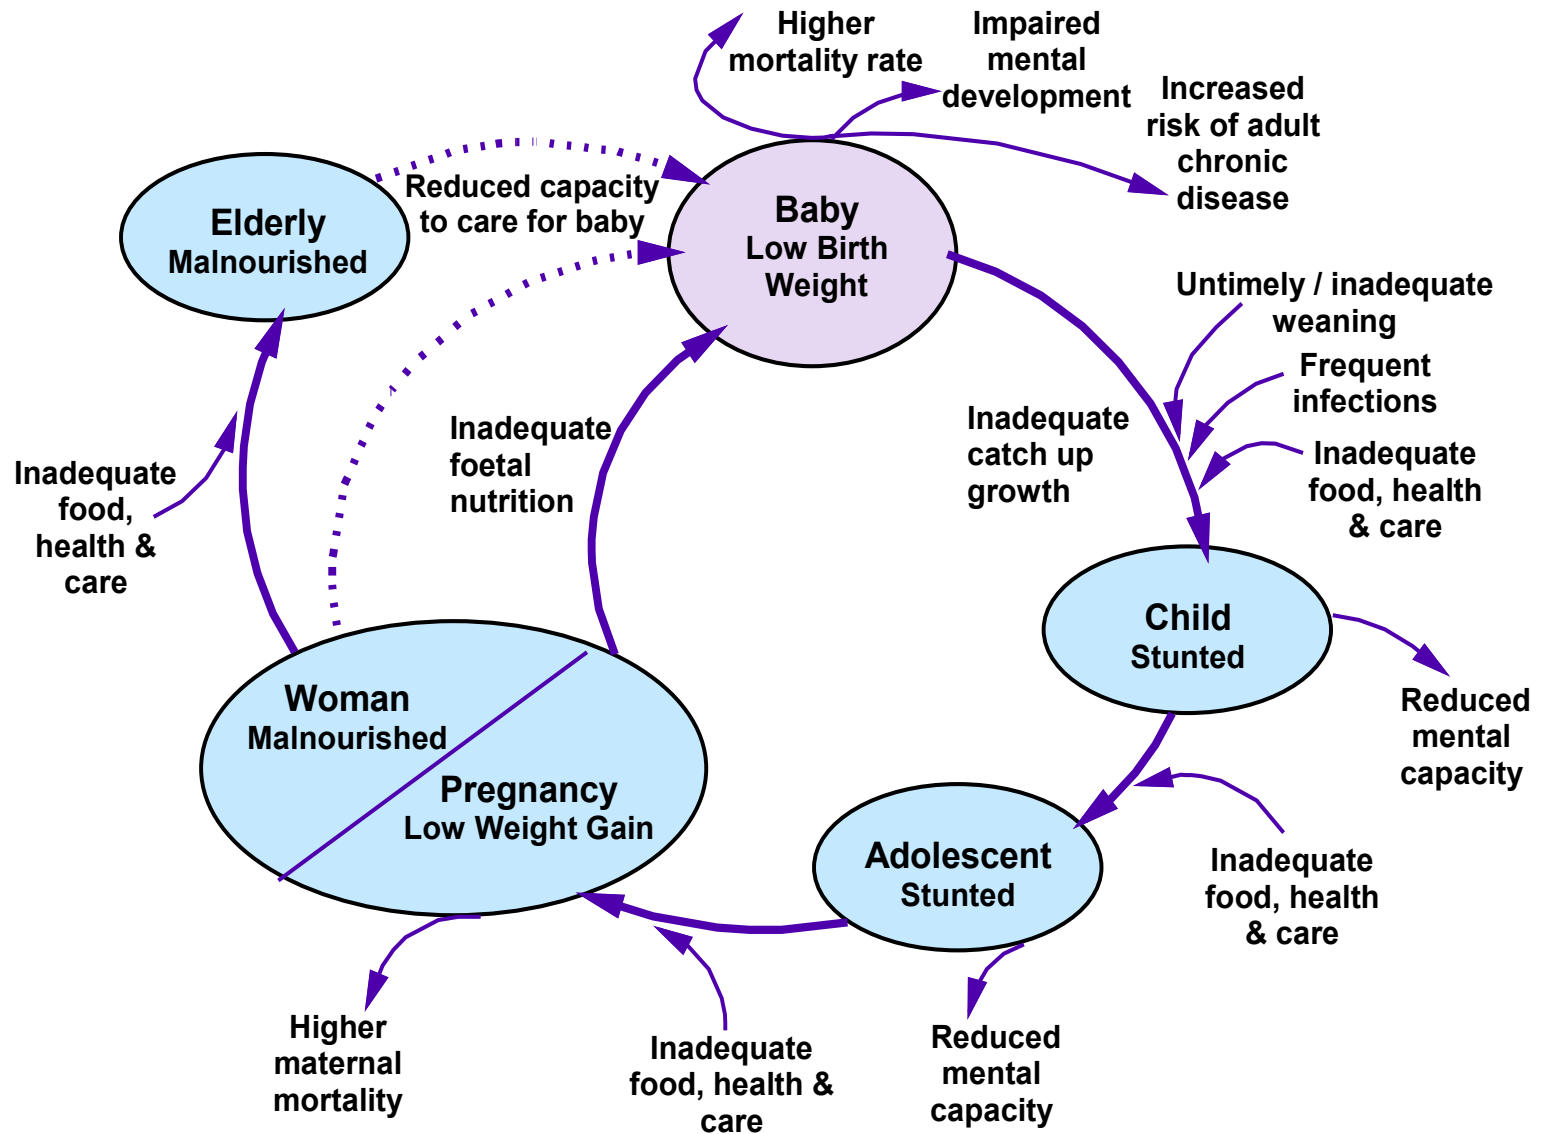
Higher mortality rate

Impaired mental development

Increased risk of adult chronic disease

Elderly
Malnourished

Reduced capacity to care for baby

Baby
Low Birth Weight

Untimely / inadequate weaning

Frequent infections

Inadequate catch up growth

Inadequate food, health & care

Inadequate foetal nutrition

Inadequate food, health & care

Child
Stunted

Reduced mental capacity

Woman
Malnourished

Pregnancy
Low Weight Gain

Adolescent
Stunted

Inadequate food, health & care

Higher maternal mortality

Inadequate food, health & care

Reduced mental capacity